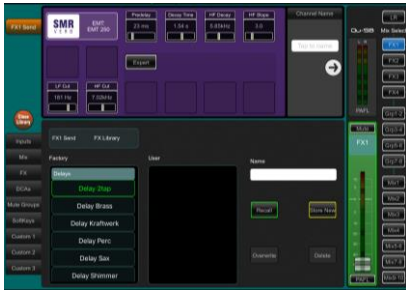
FX1 Send

SMR VERB

EMT EMT 250

Predelay 23 ms

Decay Time 1.34 s

HF Decay 0.03kHz

HF Slope 3.0

Expert

LF Cut 181 Hz

HF Cut 7.05kHz

Channel Name

Tap to name

Qu-SB

FX1

Close Library

Inputs

Mix

FX

DCAs

Mute Groups

SoftKeys

Custom 1

Custom 2

Custom 3

FX1 Send

FX Library

Factory

User

Name

Delays

Delay 2tap

Delay Brass

Delay Kraftwerk

Delay Perc

Delay Sax

Delay Shimmer

Recall

Store New

Overwrite

Delete

Mute

FX1

Mix Select

LR

FX1

FX2

FX3

FX4

Grp1-2

Grp3-4

Grp5-6

Grp7-8

Mix1

Mix2

Mix3

Mix4

Mix5-6

Mix7-8

Mix9-10